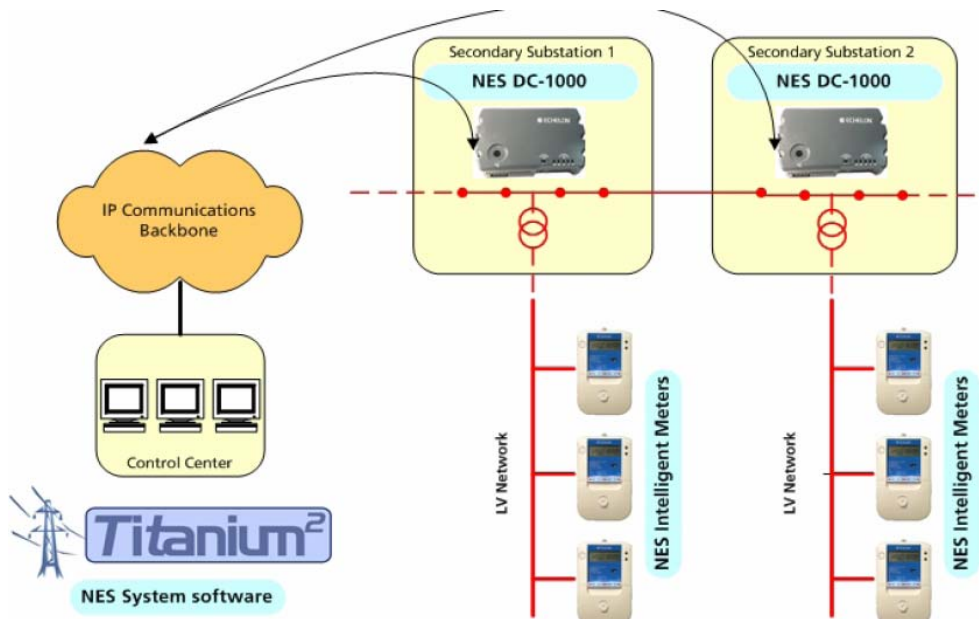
Secondary Substation 1

NES DC-1000

ECHELON

Secondary Substation 2

NES DC-1000

ECHELON

IP Communications Backbone

Control Center

Titanium$^2$

NES System software

LV Network

NES Intelligent Meters

LV Network

NES Intelligent Meters